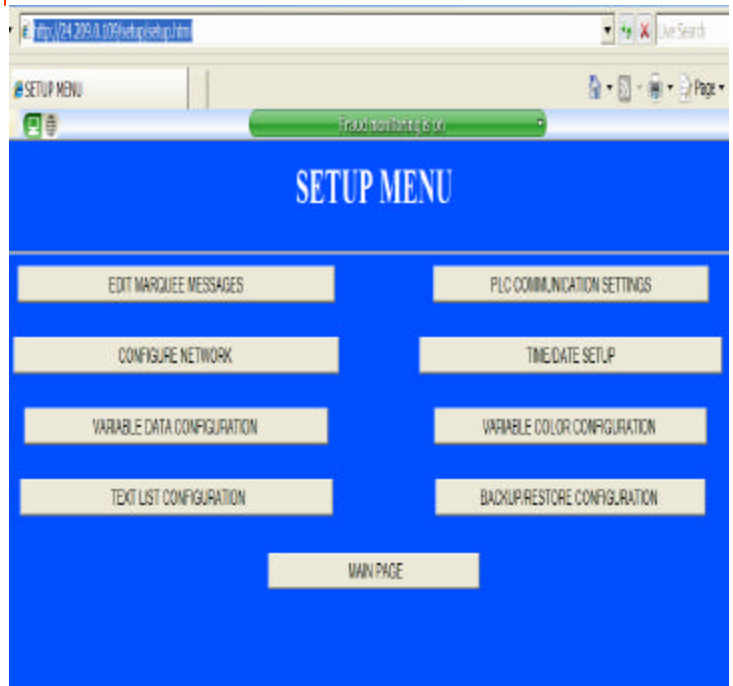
http://24.209.0.109/setup/setup.htm
Live Search

SETUP MENU

Page

Fraud monitoring is on

SETUP MENU

EDIT MARQUEE MESSAGES

PLC COMMUNICATION SETTINGS

CONFIGURE NETWORK

TIME/DATE SETUP

VARIABLE DATA CONFIGURATION

VARIABLE COLOR CONFIGURATION

TEXT LIST CONFIGURATION

BACKUP/RESTORE CONFIGURATION

MAIN PAGE